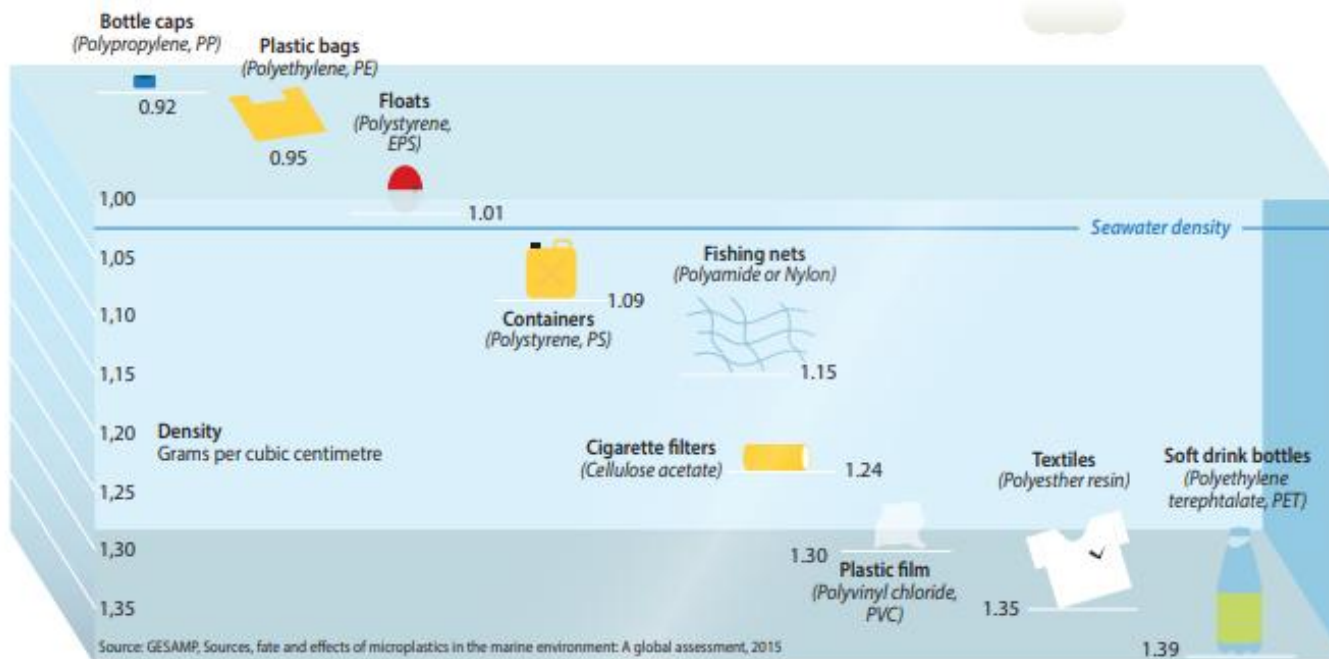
Bottle caps
(Polypropylene, PP)

0.92

Plastic bags
(Polyethylene, PE)

0.95

Floats
(Polystyrene, EPS)

1,00

1.01

Seawater density

1,05

Fishing nets
(Polyamide or Nylon)

1.09

1,10

Containers
(Polystyrene, PS)

1,15

1.15

1,20

Density
Grams per cubic centimetre

Cigarette filters
(Cellulose acetate)

1.24

Textiles
(Polyesther resin)

Soft drink bottles
(Polyethylene terephtalate, PET)

1,25

1,30

1.30

Plastic film
(Polyvinyl chloride, PVC)

1,35

1.35

1.39

Source: GESAMP, Sources, fate and effects of microplastics in the marine environment: A global assessment, 2015